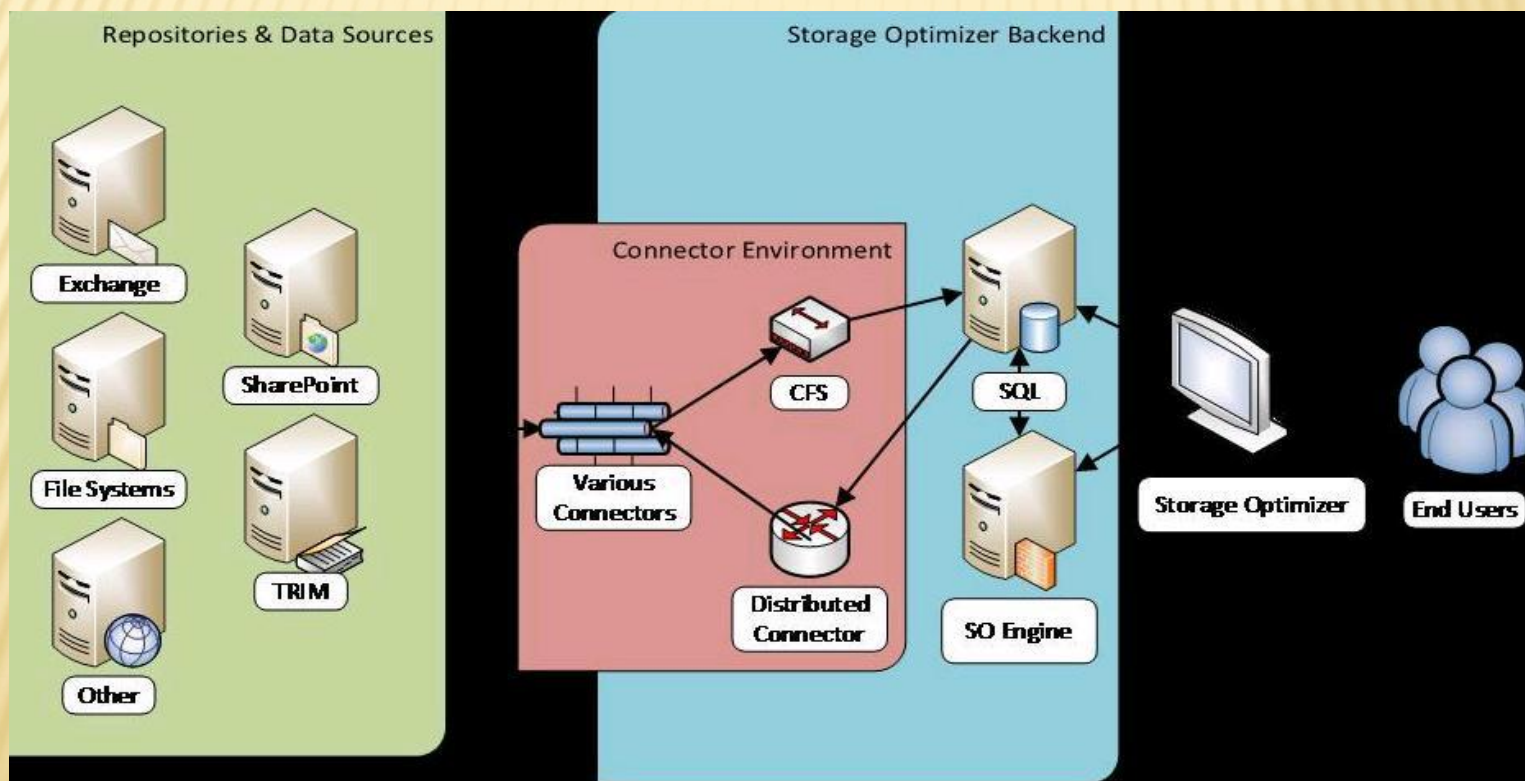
Repositories & Data Sources

Exchange

SharePoint

File Systems

TRIM

Other

Storage Optimizer Backend

Connector Environment

CFS

Various Connectors

Distributed Connector

SQL

SO Engine

Storage Optimizer

End Users